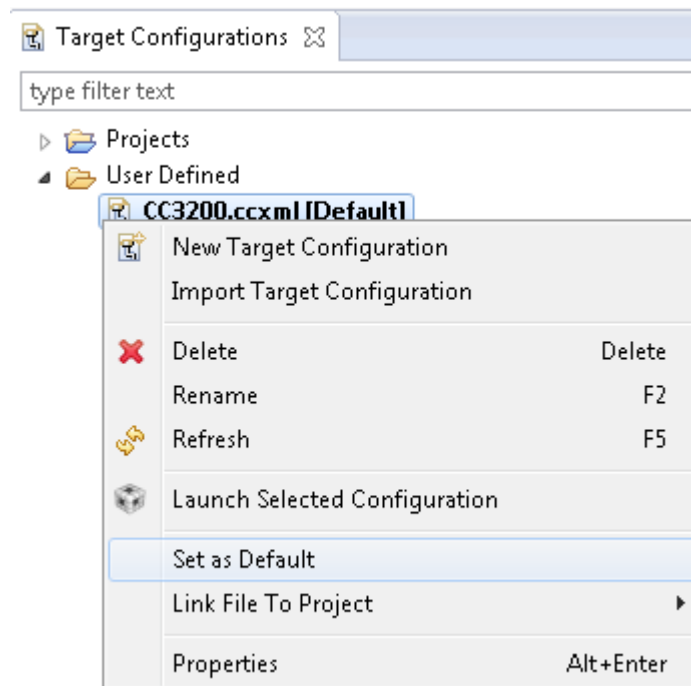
Target Configurations ☒

type filter text

Projects
User Defined
CC3200.ccxml [Default]

New Target Configuration
Import Target Configuration

Delete Delete
Rename F2
Refresh F5

Launch Selected Configuration

Set as Default
Link File To Project

Properties Alt+Enter